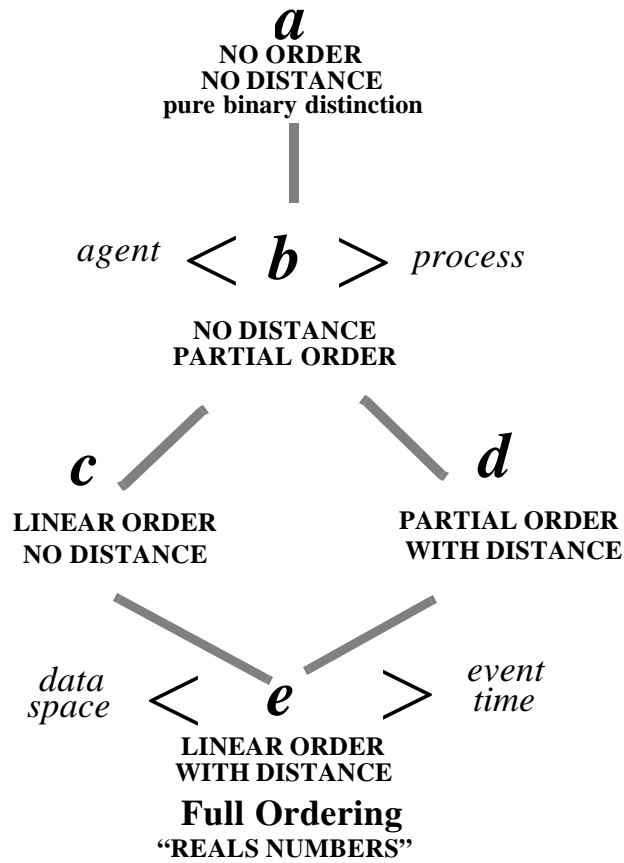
a
NO ORDER
NO DISTANCE
pure binary distinction

agent < b > process

NO DISTANCE
PARTIAL ORDER

c
LINEAR ORDER
NO DISTANCE

d
PARTIAL ORDER
WITH DISTANCE

data space < e > event time

LINEAR ORDER
WITH DISTANCE

Full Ordering
"REALS NUMBERS"